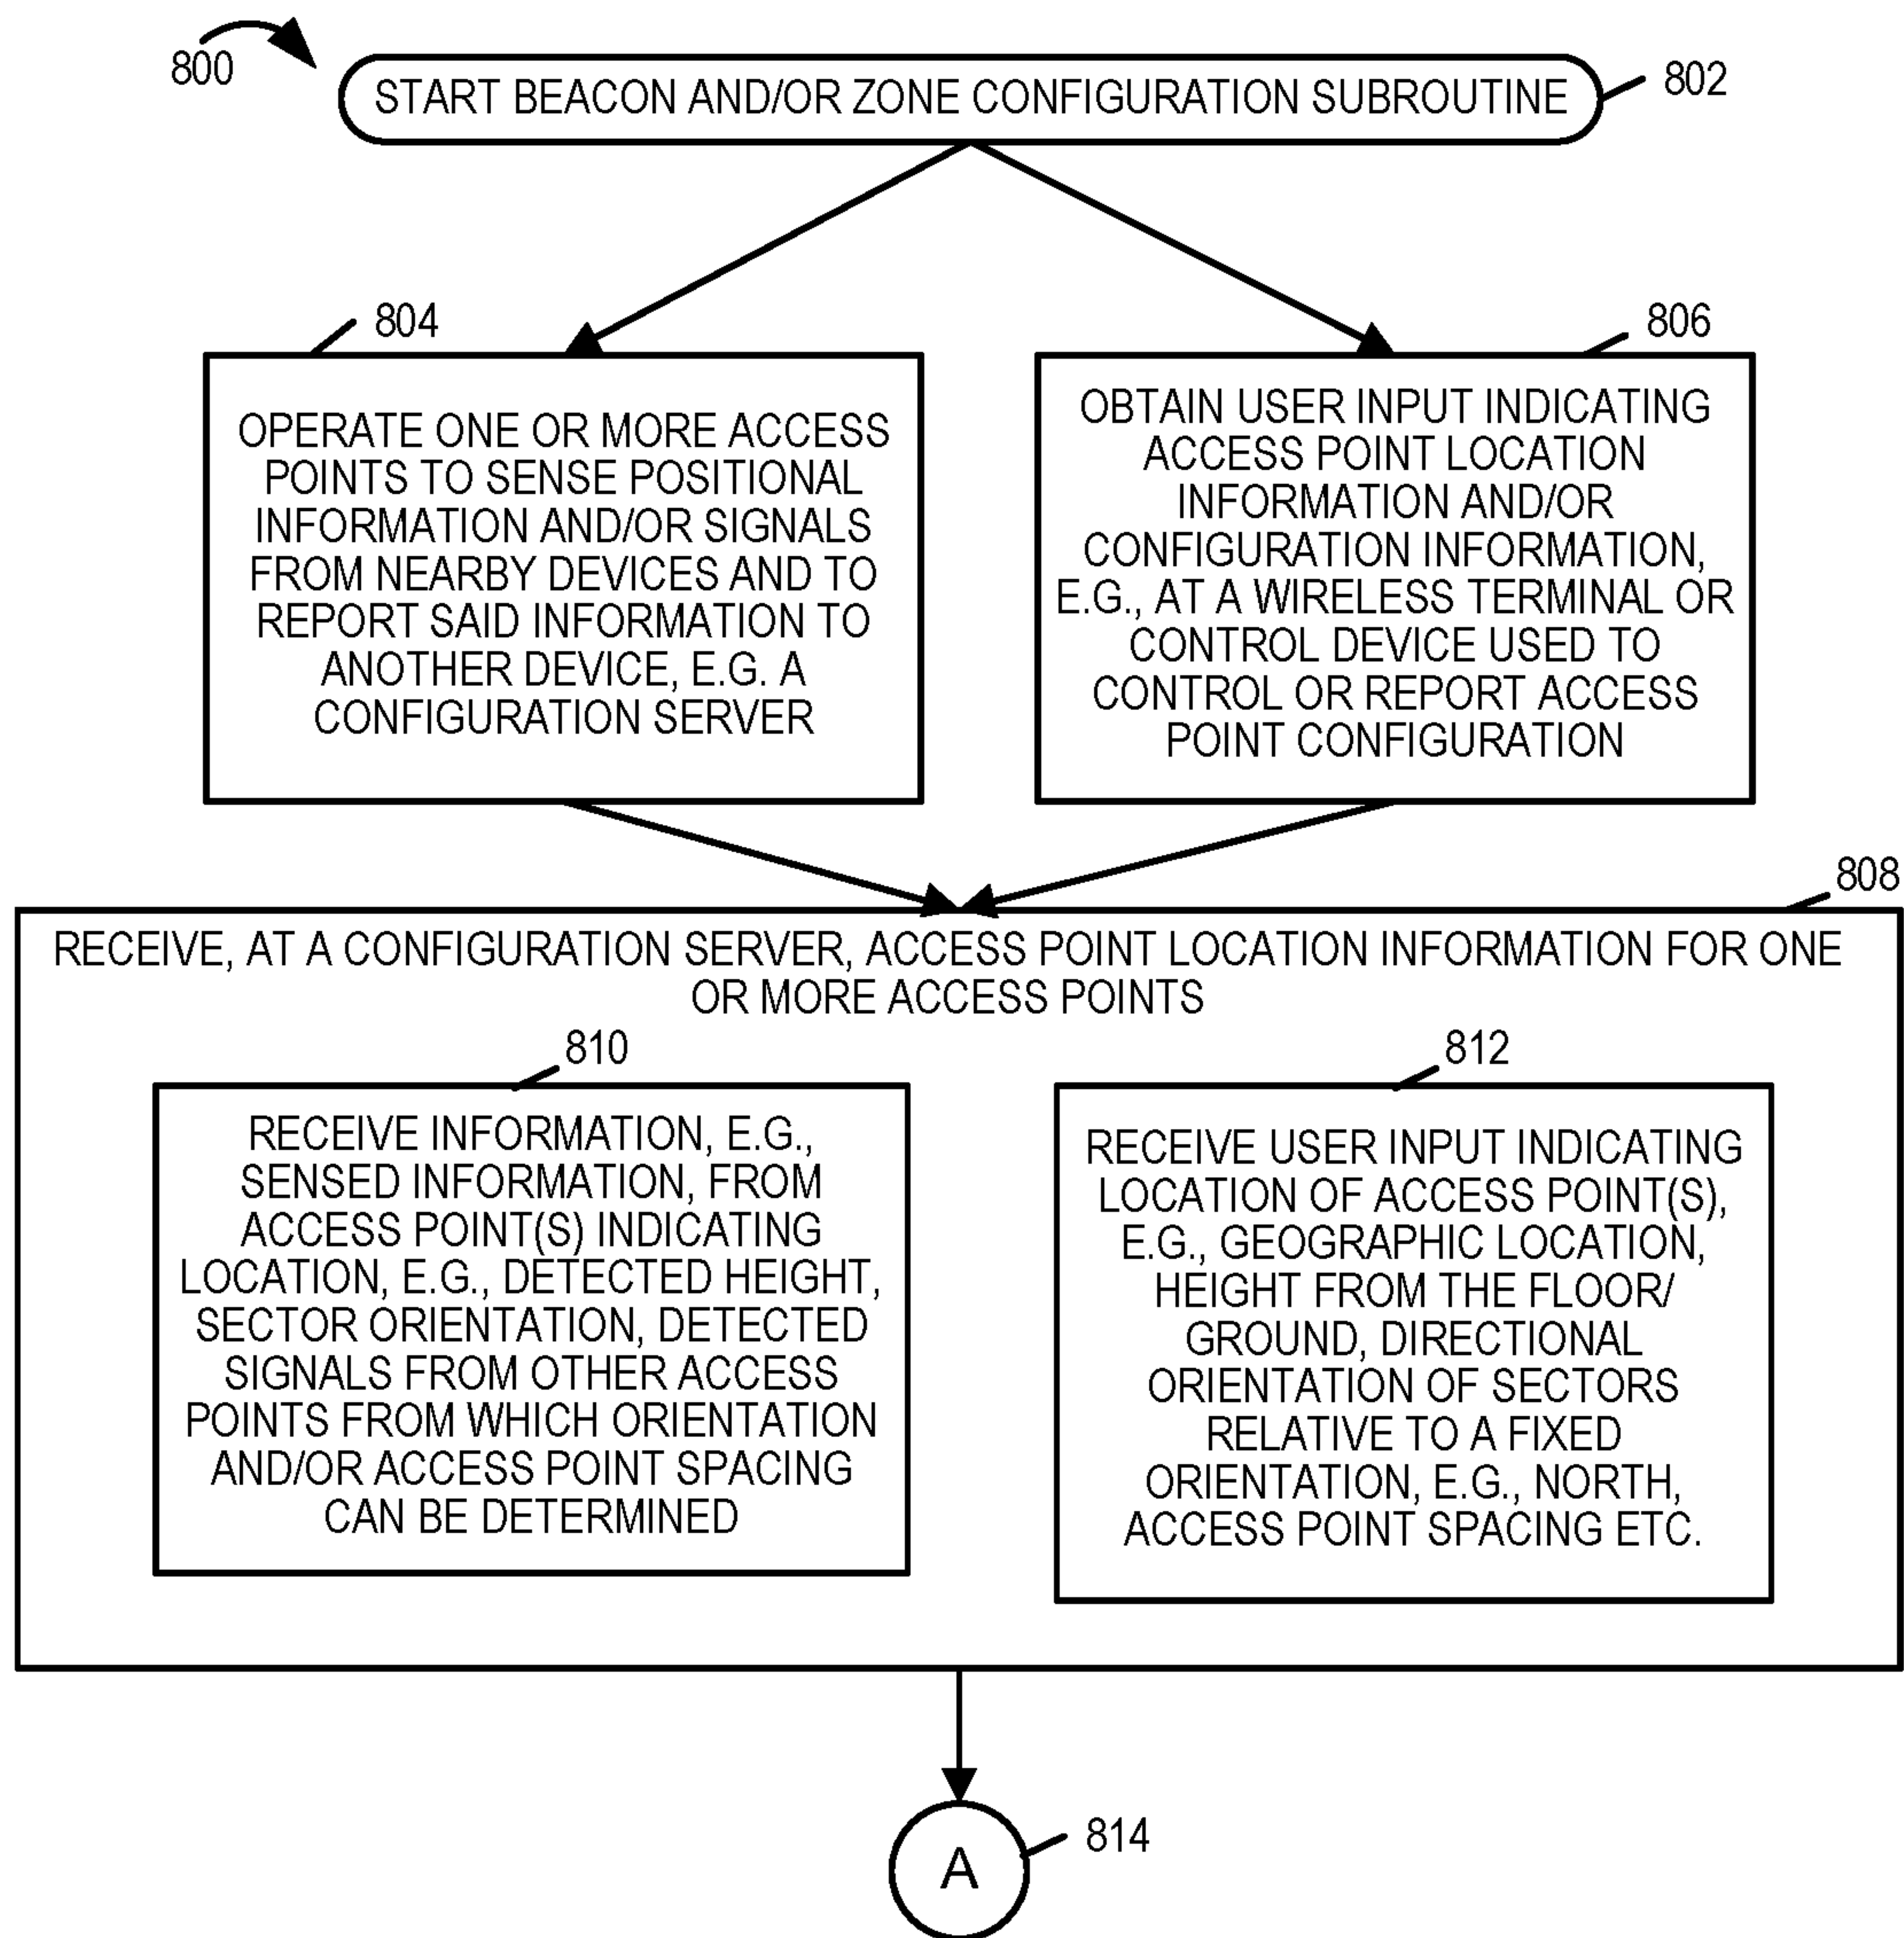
800

START BEACON AND/OR ZONE CONFIGURATION SUBROUTINE

802

804

OPERATE ONE OR MORE ACCESS POINTS TO SENSE POSITIONAL INFORMATION AND/OR SIGNALS FROM NEARBY DEVICES AND TO REPORT SAID INFORMATION TO ANOTHER DEVICE, E.G. A CONFIGURATION SERVER

806

OBTAIN USER INPUT INDICATING ACCESS POINT LOCATION INFORMATION AND/OR CONFIGURATION INFORMATION, E.G., AT A WIRELESS TERMINAL OR CONTROL DEVICE USED TO CONTROL OR REPORT ACCESS POINT CONFIGURATION

808

RECEIVE, AT A CONFIGURATION SERVER, ACCESS POINT LOCATION INFORMATION FOR ONE OR MORE ACCESS POINTS

810

RECEIVE INFORMATION, E.G., SENSED INFORMATION, FROM ACCESS POINT(S) INDICATING LOCATION, E.G., DETECTED HEIGHT, SECTOR ORIENTATION, DETECTED SIGNALS FROM OTHER ACCESS POINTS FROM WHICH ORIENTATION AND/OR ACCESS POINT SPACING CAN BE DETERMINED

812

RECEIVE USER INPUT INDICATING LOCATION OF ACCESS POINT(S), E.G., GEOGRAPHIC LOCATION, HEIGHT FROM THE FLOOR/ GROUND, DIRECTIONAL ORIENTATION OF SECTORS RELATIVE TO A FIXED ORIENTATION, E.G., NORTH, ACCESS POINT SPACING ETC.

A

814